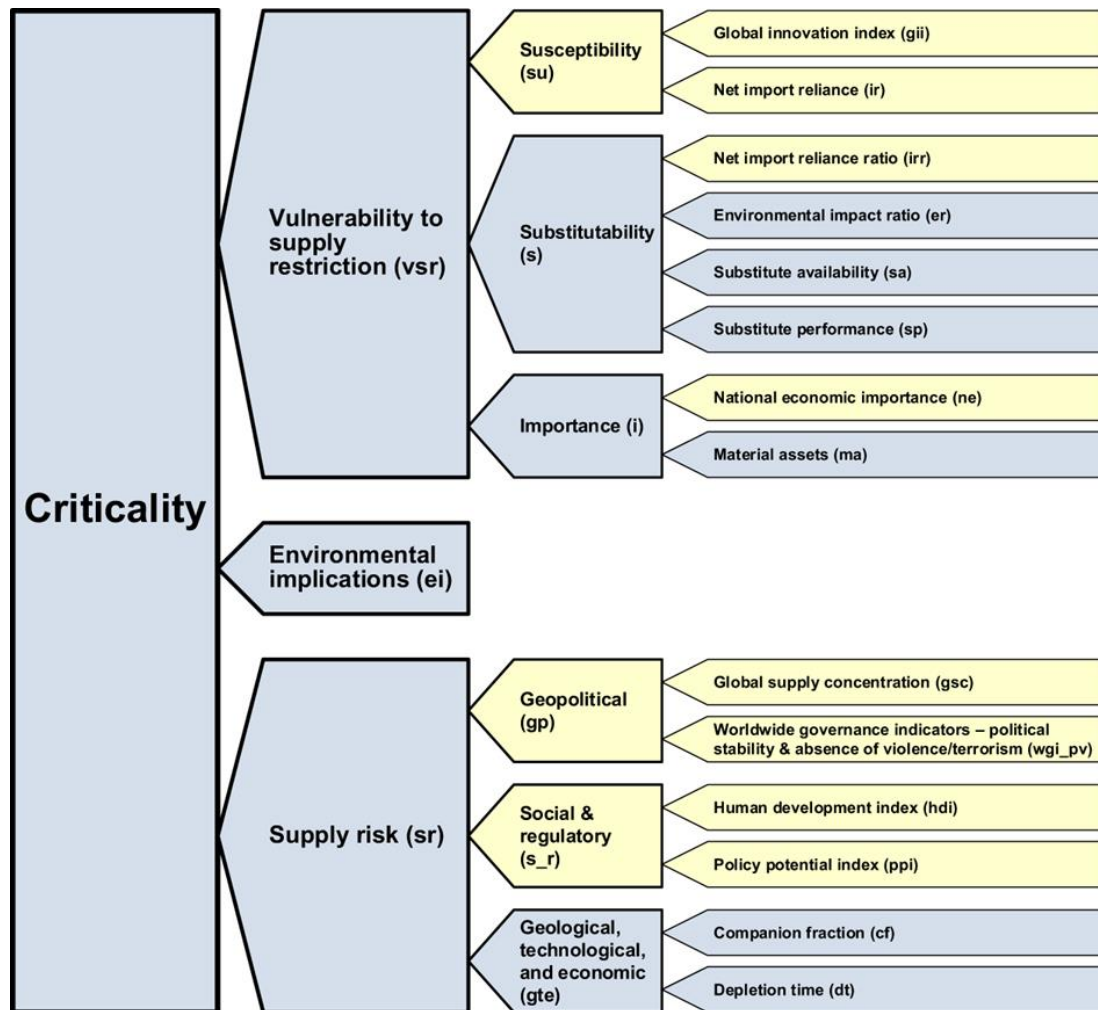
Criticality

Vulnerability to supply restriction (vsr)

Susceptibility (su)

Global innovation index (gii)

Net import reliance (ir)

Substitutability (s)

Net import reliance ratio (irr)

Environmental impact ratio (er)

Substitute availability (sa)

Substitute performance (sp)

Importance (i)

National economic importance (ne)

Material assets (ma)

Environmental implications (ei)

Supply risk (sr)

Geopolitical (gp)

Global supply concentration (gsc)

Worldwide governance indicators – political stability & absence of violence/terrorism (wgi_pv)

Social & regulatory (s_r)

Human development index (hdi)

Policy potential index (ppi)

Geological, technological, and economic (gte)

Companion fraction (cf)

Depletion time (dt)